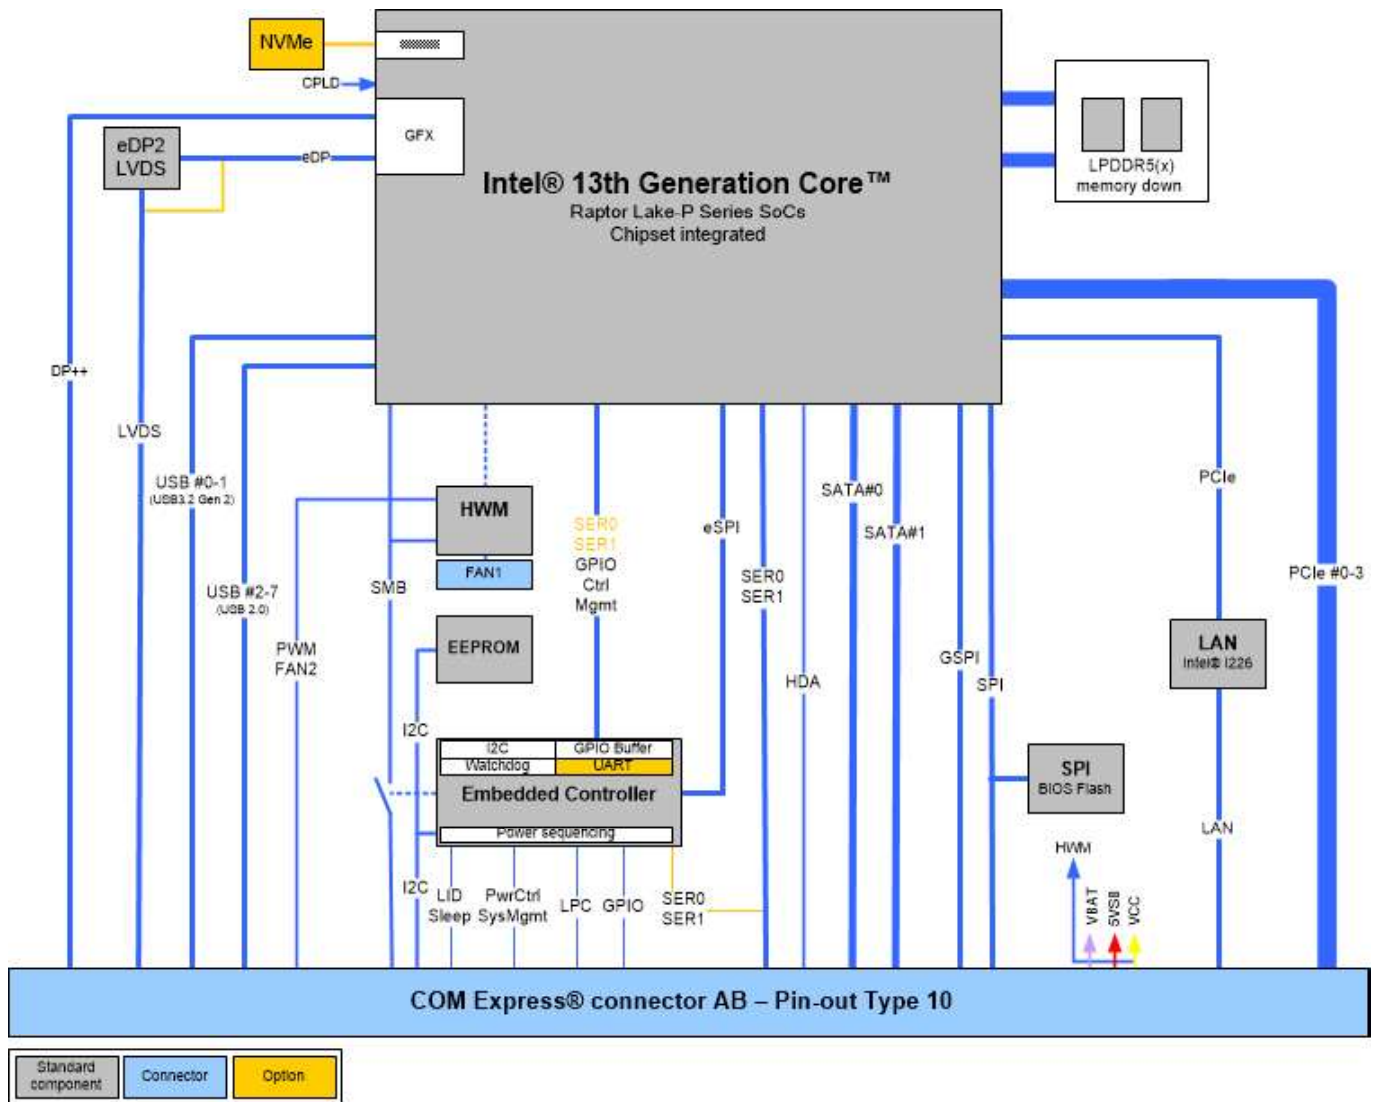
NVMe

CPLD

GFX

eDP2
LVDS

eDP

Intel® 13th Generation Core™
Raptor Lake-P Series SoCs
Chipset integrated

LPDDR5(x)
memory down

DP++

LVDS

USB #0-1
(USB3.2 Gen 2)

USB #2-7
(USB 2.0)

PWM
FAN2

SMB

HWM

FAN1

SER0
SER1
GPIO
Ctrl
Mgmt

eSPI

SER0
SER1

SATA#0

SATA#1

PCIe

PCIe #0-3

EEPROM

HDA

GSPI

SPI

LAN
Intel® I226

I2C

I2C | GPIO Buffer
Watchdog | UART
Embedded Controller
Power sequencing

SPI
BIOS Flash

LAN

HWM

I2C

LID
Sleep

PwrCtrl
SysMgmt

LPC

GPIO

SER0
SER1

VBAT
5VSB
VCC

COM Express® connector AB – Pin-out Type 10

| Standard component | Connector | Option |
|---|---|---|